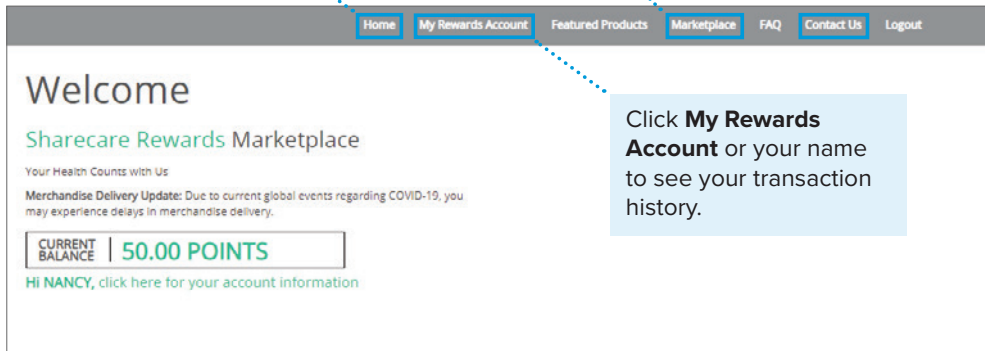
Home My Rewards Account Featured Products Marketplace FAQ Contact Us Logout

Welcome

Sharecare Rewards Marketplace

Your Health Counts with Us

Merchandise Delivery Update: Due to current global events regarding COVID-19, you may experience delays in merchandise delivery.

CURRENT BALANCE | 50.00 POINTS

Hi NANCY, click here for your account information

Click **My Rewards Account** or your name to see your transaction history.